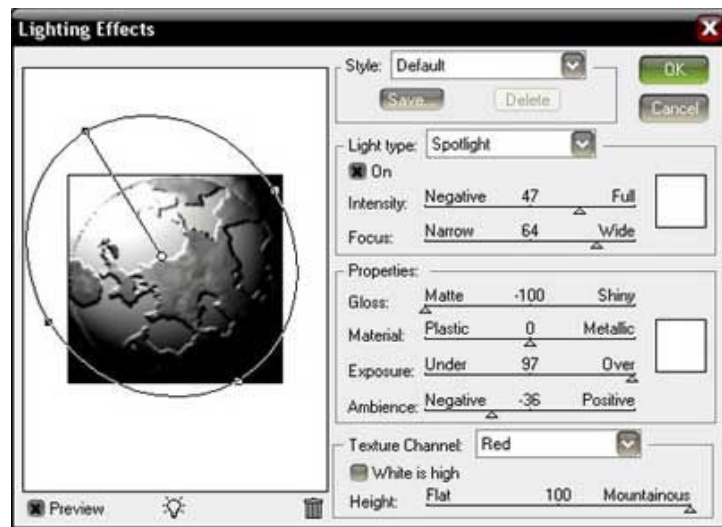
Lighting Effects

Style: Default

Save...

Delete

OK

Cancel

Light type: Spotlight

On

Intensity: Negative 47 Full

Focus: Narrow 64 Wide

Properties:

Gloss: Matte -100 Shiny

Material: Plastic 0 Metallic

Exposure: Under 97 Over

Ambience: Negative -36 Positive

Texture Channel: Red

White is high

Height: Flat 100 Mountainous

Preview